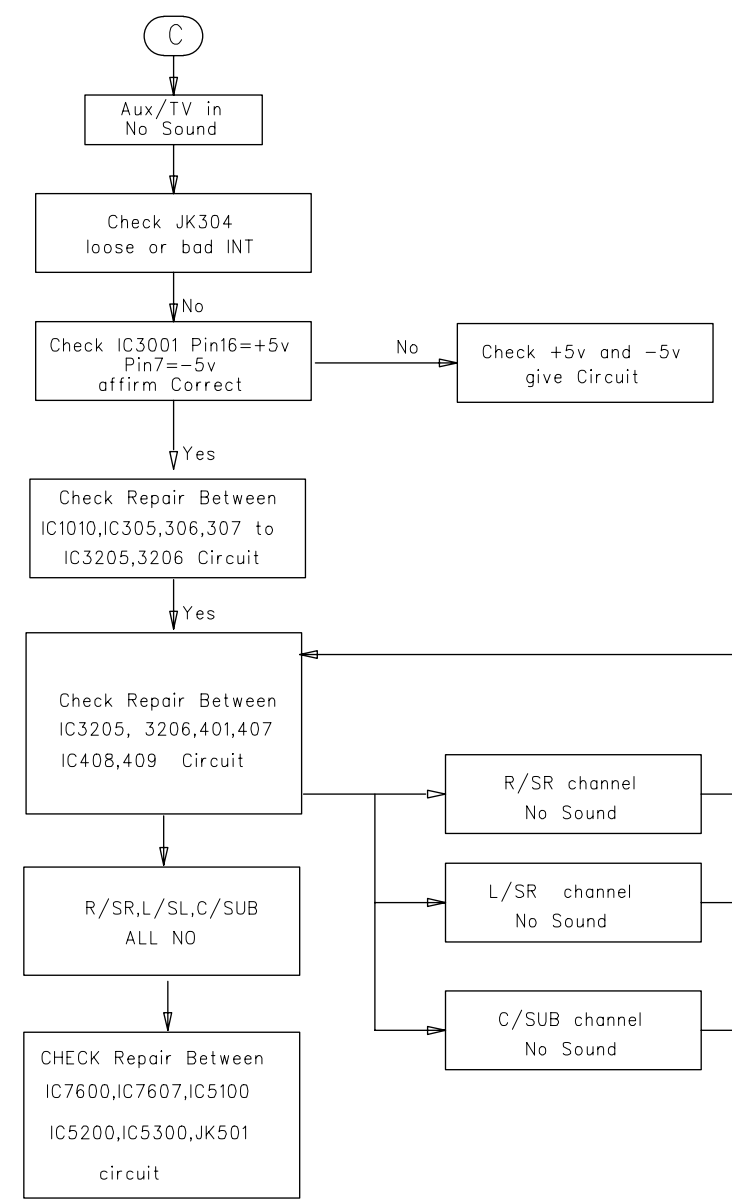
C

Aux/TV in
No Sound

Check JK304
loose or bad INT

No

Check IC3001 Pin16=+5v
Pin7=-5v
affirm Correct

No

Check +5v and -5v
give Circuit

Yes

Check Repair Between
IC1010,IC305,306,307 to
IC3205,3206 Circuit

Yes

Check Repair Between
IC3205, 3206,401,407
IC408,409 Circuit

R/SR channel
No Sound

L/SR channel
No Sound

C/SUB channel
No Sound

R/SR,L/SL,C/SUB
ALL NO

CHECK Repair Between
IC7600,IC7607,IC5100
IC5200,IC5300,JK501
circuit